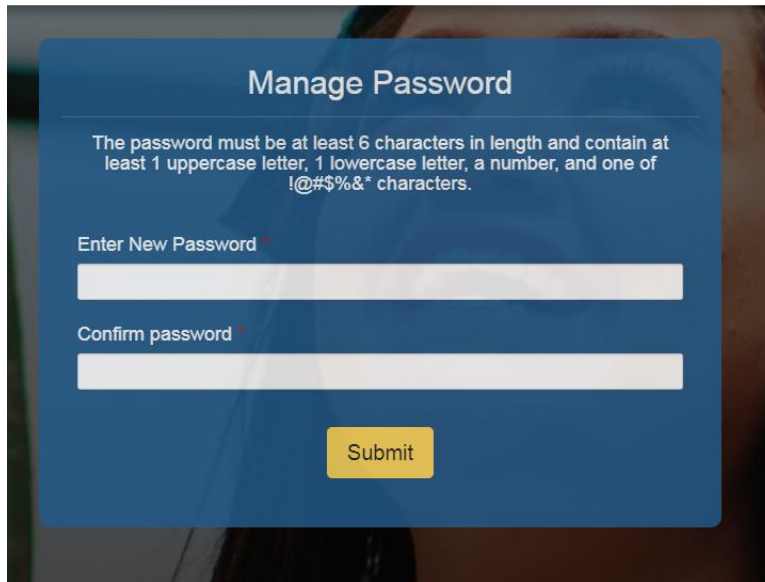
Manage Password

The password must be at least 6 characters in length and contain at least 1 uppercase letter, 1 lowercase letter, a number, and one of !@#$%&* characters.

Enter New Password *

Confirm password *

Submit